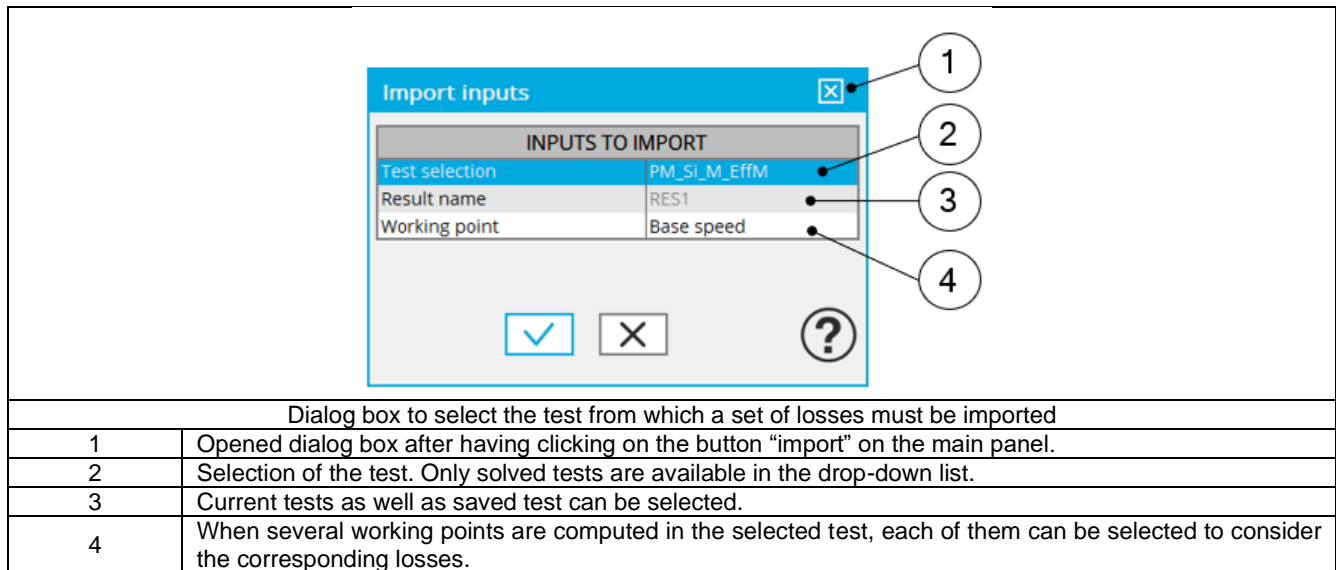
Import inputs

| INPUTS TO IMPORT | |
|---|---|
| Test selection | PM_Si_M_EffM |
| Result name | RES1 |
| Working point | Base speed |

1

2

3

4

Dialog box to select the test from which a set of losses must be imported

| | |
|---|---|
| 1 | Opened dialog box after having clicking on the button “import” on the main panel. |
| 2 | Selection of the test. Only solved tests are available in the drop-down list. |
| 3 | Current tests as well as saved test can be selected. |
| 4 | When several working points are computed in the selected test, each of them can be selected to consider the corresponding losses. |